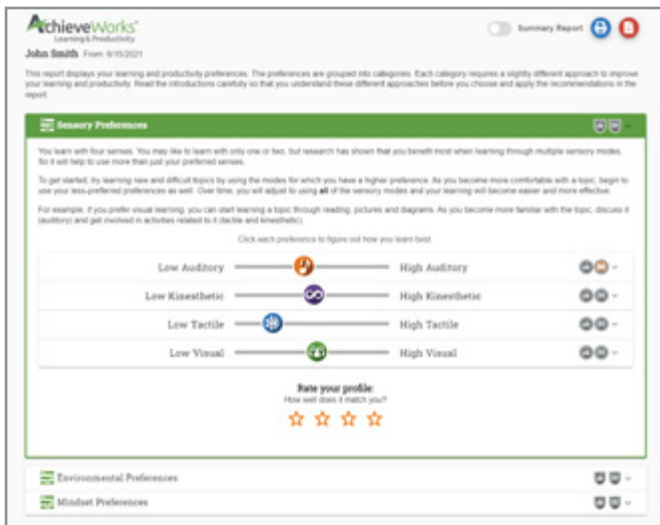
AchieveWorks®
Learning & Productivity

Summary Report

John Smith From: 6/15/2021

This report displays your learning and productivity preferences. The preferences are grouped into categories. Each category requires a slightly different approach to improve your learning and productivity. Read the introductions carefully so that you understand these different approaches before you choose and apply the recommendations in the report.

Sensory Preferences

You learn with four senses. You may like to learn with only one or two, but research has shown that you benefit most when learning through multiple sensory modes. So it will help to use more than just your preferred senses.

To get started, try learning new and difficult topics by using the modes for which you have a higher preference. As you become more comfortable with a topic, begin to use your less-preferred preferences as well. Over time, you will adjust to using all of the sensory modes and your learning will become easier and more effective.

For example, if you prefer visual learning, you can start learning a topic through reading, pictures and diagrams. As you become more familiar with the topic, discuss it (auditory) and get involved in activities related to it (tactile and kinesthetic).

Click each preference to figure out how you learn best.

Low Auditory High Auditory
Low Kinesthetic High Kinesthetic
Low Tactile High Tactile
Low Visual High Visual

Rate your profile:
How well does it match you?

Environmental Preferences

Mindset Preferences